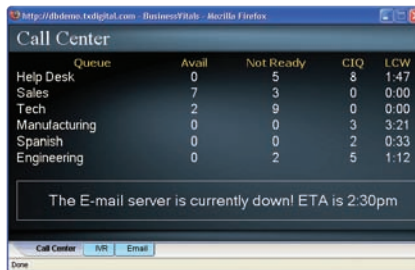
http://dbdemo.txdigital.com - BusinessVitals - Mozilla Firefox

Call Center

| Queue | Avail | Not Ready | CIQ | LCW |
|---|---|---|---|---|
| Help Desk | 0 | 5 | 8 | 1:47 |
| Sales | 7 | 3 | 0 | 0:00 |
| Tech | 2 | 9 | 0 | 0:00 |
| Manufacturing | 0 | 0 | 3 | 3:21 |
| Spanish | 0 | 0 | 2 | 0:33 |
| Engineering | 0 | 2 | 5 | 1:12 |

The E-mail server is currently down! ETA is 2:30pm

Call Center | IVR | Email

Done